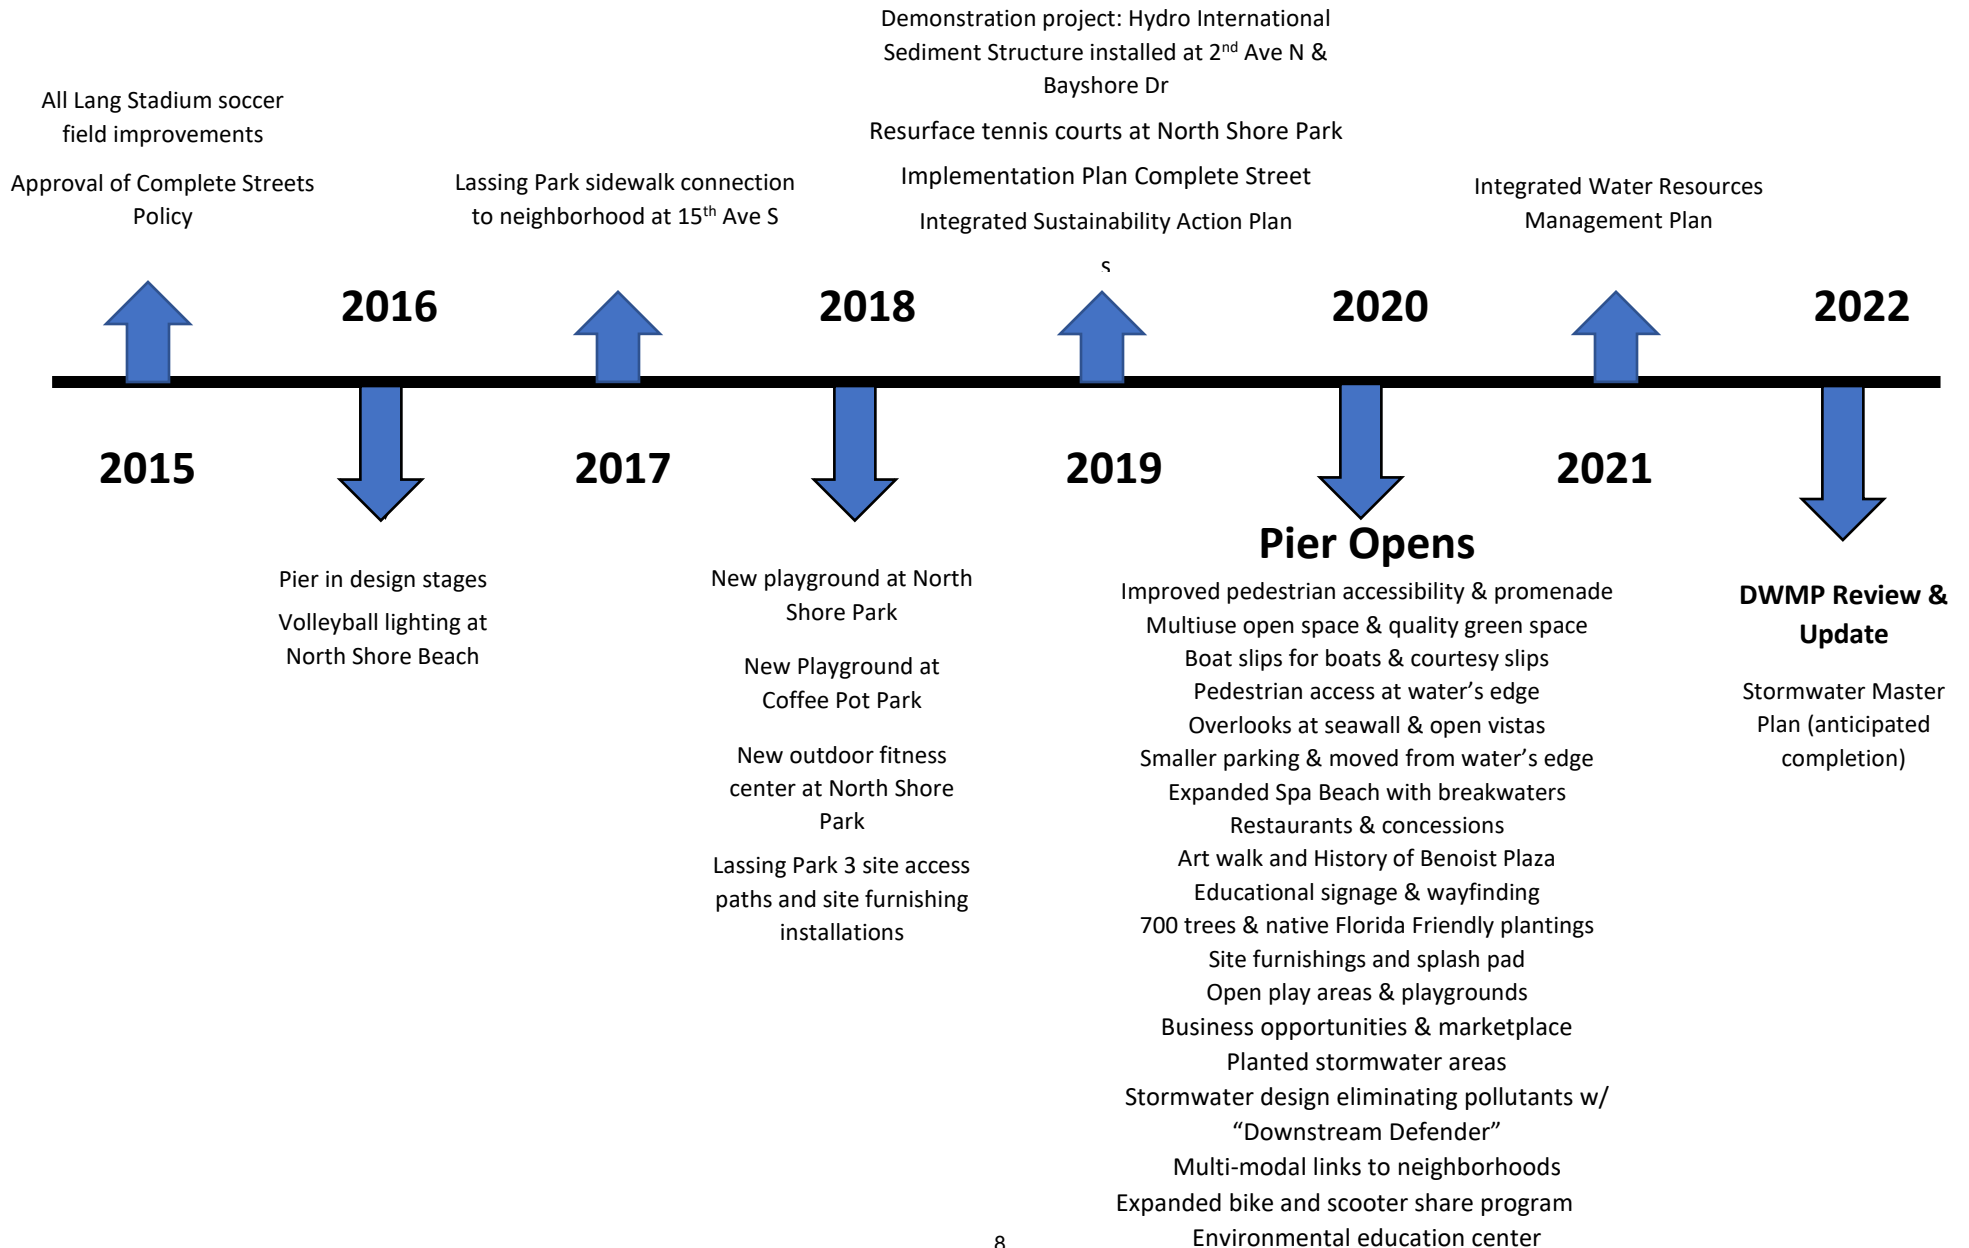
All Lang Stadium soccer field improvements

Approval of Complete Streets Policy

Lassing Park sidewalk connection to neighborhood at 15$^{th}$ Ave S

Demonstration project: Hydro International Sediment Structure installed at 2$^{nd}$ Ave N & Bayshore Dr

Resurface tennis courts at North Shore Park

Implementation Plan Complete Street

Integrated Sustainability Action Plan

s

Integrated Water Resources Management Plan

2016

2018

2020

2022

2015

2017

2019

2021

Pier in design stages

Volleyball lighting at North Shore Beach

New playground at North Shore Park

New Playground at Coffee Pot Park

New outdoor fitness center at North Shore Park

Lassing Park 3 site access paths and site furnishing installations

Pier Opens

Improved pedestrian accessibility & promenade
Multiuse open space & quality green space
Boat slips for boats & courtesy slips
Pedestrian access at water's edge
Overlooks at seawall & open vistas
Smaller parking & moved from water's edge
Expanded Spa Beach with breakwaters
Restaurants & concessions
Art walk and History of Benoist Plaza
Educational signage & wayfinding
700 trees & native Florida Friendly plantings
Site furnishings and splash pad
Open play areas & playgrounds
Business opportunities & marketplace
Planted stormwater areas
Stormwater design eliminating pollutants w/ "Downstream Defender"
Multi-modal links to neighborhoods
Expanded bike and scooter share program
Environmental education center

DWMP Review & Update

Stormwater Master Plan (anticipated completion)

8